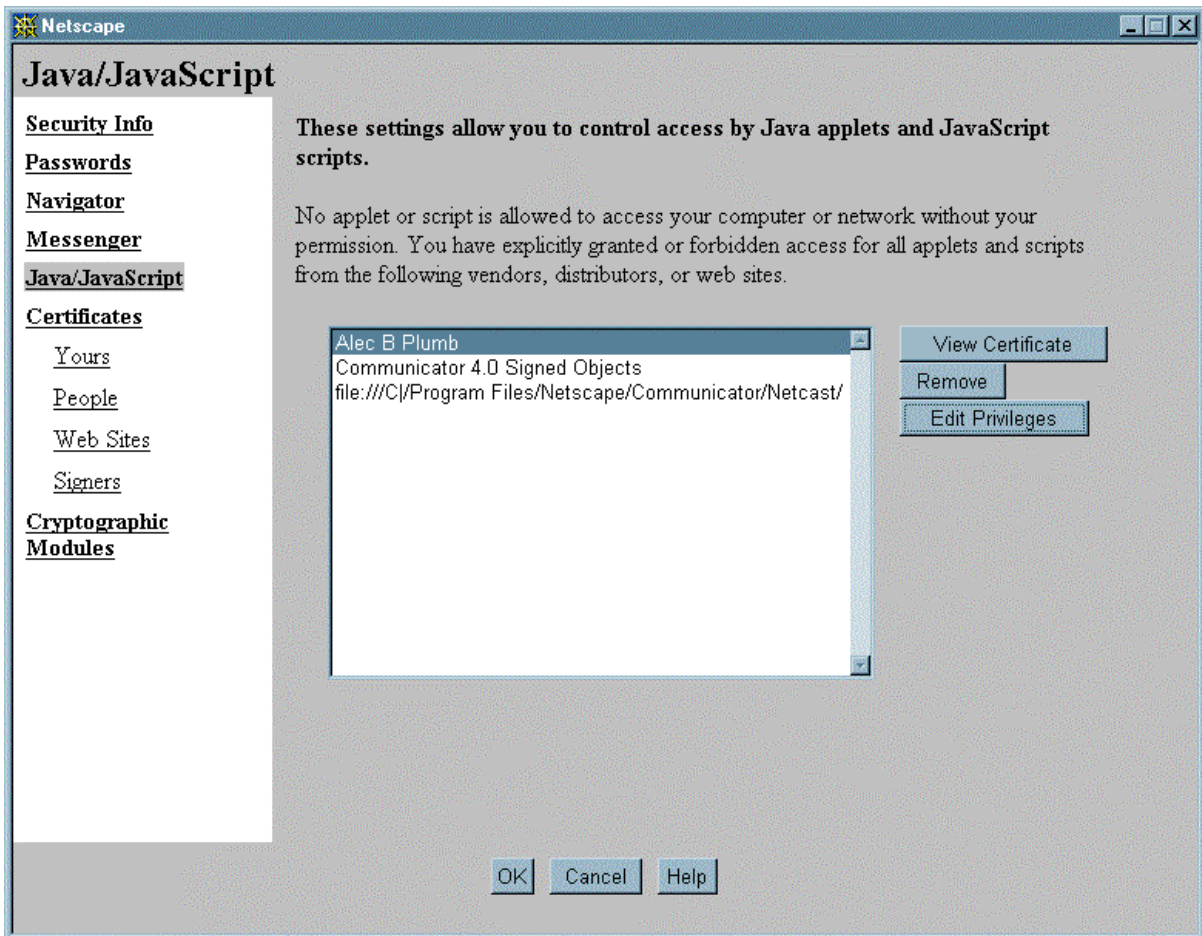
Netscape

Java/JavaScript

Security Info
Passwords
Navigator
Messenger
Java/JavaScript
Certificates
Yours
People
Web Sites
Signers
Cryptographic Modules

These settings allow you to control access by Java applets and JavaScript scripts.

No applet or script is allowed to access your computer or network without your permission. You have explicitly granted or forbidden access for all applets and scripts from the following vendors, distributors, or web sites.

Alec B Plumb
Communicator 4.0 Signed Objects
file:///C|/Program Files/Netscape/Communicator/Netcast/

View Certificate
Remove
Edit Privileges

OK
Cancel
Help